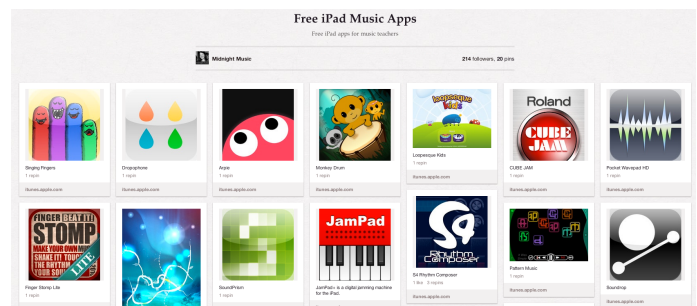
Free iPad Music Apps

Free iPad apps for music teachers

Midnight Music

214 followers, 20 pins

Singing Fingers
1 repin
itunes.apple.com

Dropophone
1 repin
itunes.apple.com

Anjie
1 repin
itunes.apple.com

Monkey Drum
1 repin
itunes.apple.com

Loopesque Kids
Loopesque Kids
1 repin
itunes.apple.com

Roland
CUBE JAM
CUBE JAM
1 repin
itunes.apple.com

Pocket Wavepad HD
1 repin
itunes.apple.com

FINGER BEAT IT! STOMP MAKE YOUR OWN MUSIC SHAKE IT! TOUCH IT! THE RHYTHM OF YOUR SOUL! LITE
Finger Stomp Lite
1 repin

SoundPrism
1 repin

JamPad
JamPad+ is a digital jamming machine for the iPad.
1 repin

S4 Rhythm Composer
S4 Rhythm Composer
1 like 3 repins

Pattern Music
1 repin
itunes.apple.com

Soundrop
1 repin
itunes.apple.com